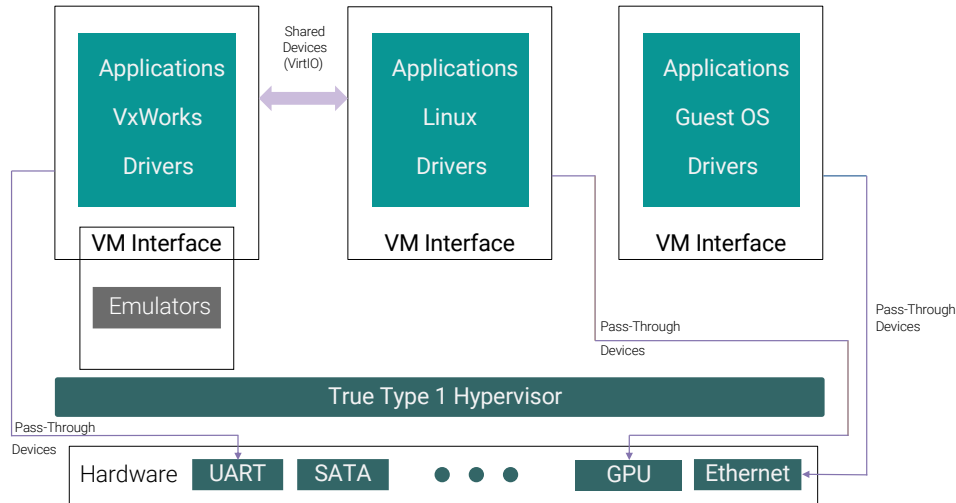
Applications
VxWorks
Drivers

Shared Devices (VirtIO)

Applications
Linux
Drivers

Applications
Guest OS
Drivers

VM Interface

VM Interface

VM Interface

Emulators

Pass-Through Devices

Pass-Through Devices

True Type 1 Hypervisor

Pass-Through Devices

Hardware
UART
SATA
GPU
Ethernet